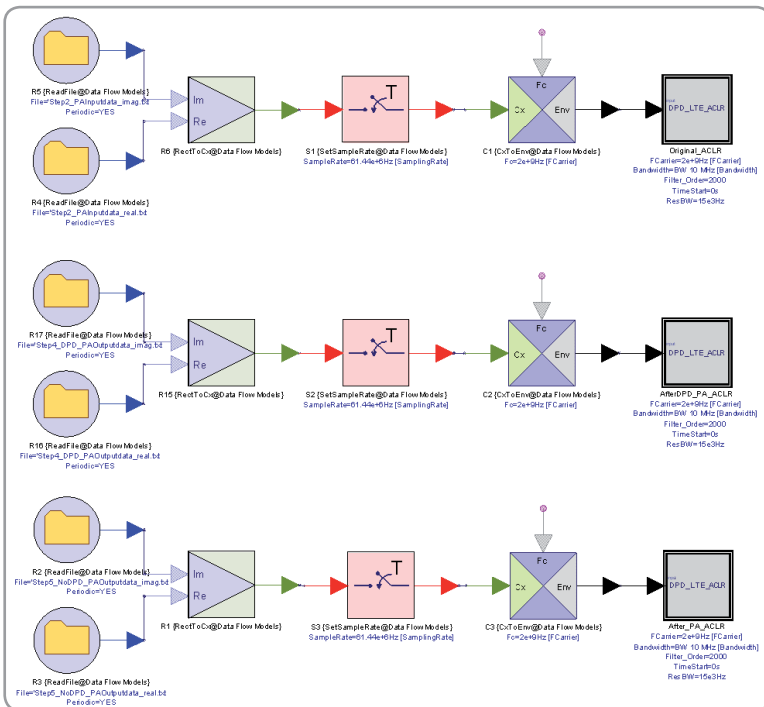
R5 {ReadFile@Data Flow Models}
File="Step2_PAInputdata_imag.txt"
Periodic=YES

Im
Re

R4 {ReadFile@Data Flow Models}
File="Step2_PAInputdata_real.txt"
Periodic=YES

R6 {RectToCx@Data Flow Models}

T

S1 {SetSampleRate@Data Flow Models}
SampleRate=61.44e+6Hz [SamplingRate]

Fc
Cx
Env

C1 {CxToEnv@Data Flow Models}
Fc=2e+9Hz [FCarrier]

DPD_LTE_ACLR

Original_ACLR
FCarrier=2e+9Hz [FCarrier]
Bandwidth=BW 10 MHz [Bandwidth]
Filter_Order=2000
TimeStart=0s
ResBW=15e3Hz

R17 {ReadFile@Data Flow Models}
File="Step4_DPD_PAOutputdata_imag.txt"
Periodic=YES

Im
Re

R16 {ReadFile@Data Flow Models}
File="Step4_DPD_PAOutputdata_real.txt"
Periodic=YES

R15 {RectToCx@Data Flow Models}

T

S2 {SetSampleRate@Data Flow Models}
SampleRate=61.44e+6Hz [SamplingRate]

Fc
Cx
Env

C2 {CxToEnv@Data Flow Models}
Fc=2e+9Hz [FCarrier]

DPD_LTE_ACLR

AfterDPD_PA_ACLR
FCarrier=2e+9Hz [FCarrier]
Bandwidth=BW 10 MHz [Bandwidth]
Filter_Order=2000
TimeStart=0s
ResBW=15e3Hz

R2 {ReadFile@Data Flow Models}
File="Step5_NoDPD_PAOutputdata_imag.txt"
Periodic=YES

Im
Re

R3 {ReadFile@Data Flow Models}
File="Step5_NoDPD_PAOutputdata_real.txt"
Periodic=YES

R1 {RectToCx@Data Flow Models}

T

S3 {SetSampleRate@Data Flow Models}
SampleRate=61.44e+6Hz [SamplingRate]

Fc
Cx
Env

C3 {CxToEnv@Data Flow Models}
Fc=2e+9Hz [FCarrier]

DPD_LTE_ACLR

After_PA_ACLR
FCarrier=2e+9Hz [FCarrier]
Bandwidth=BW 10 MHz [Bandwidth]
Filter_Order=2000
TimeStart=0s
ResBW=15e3Hz